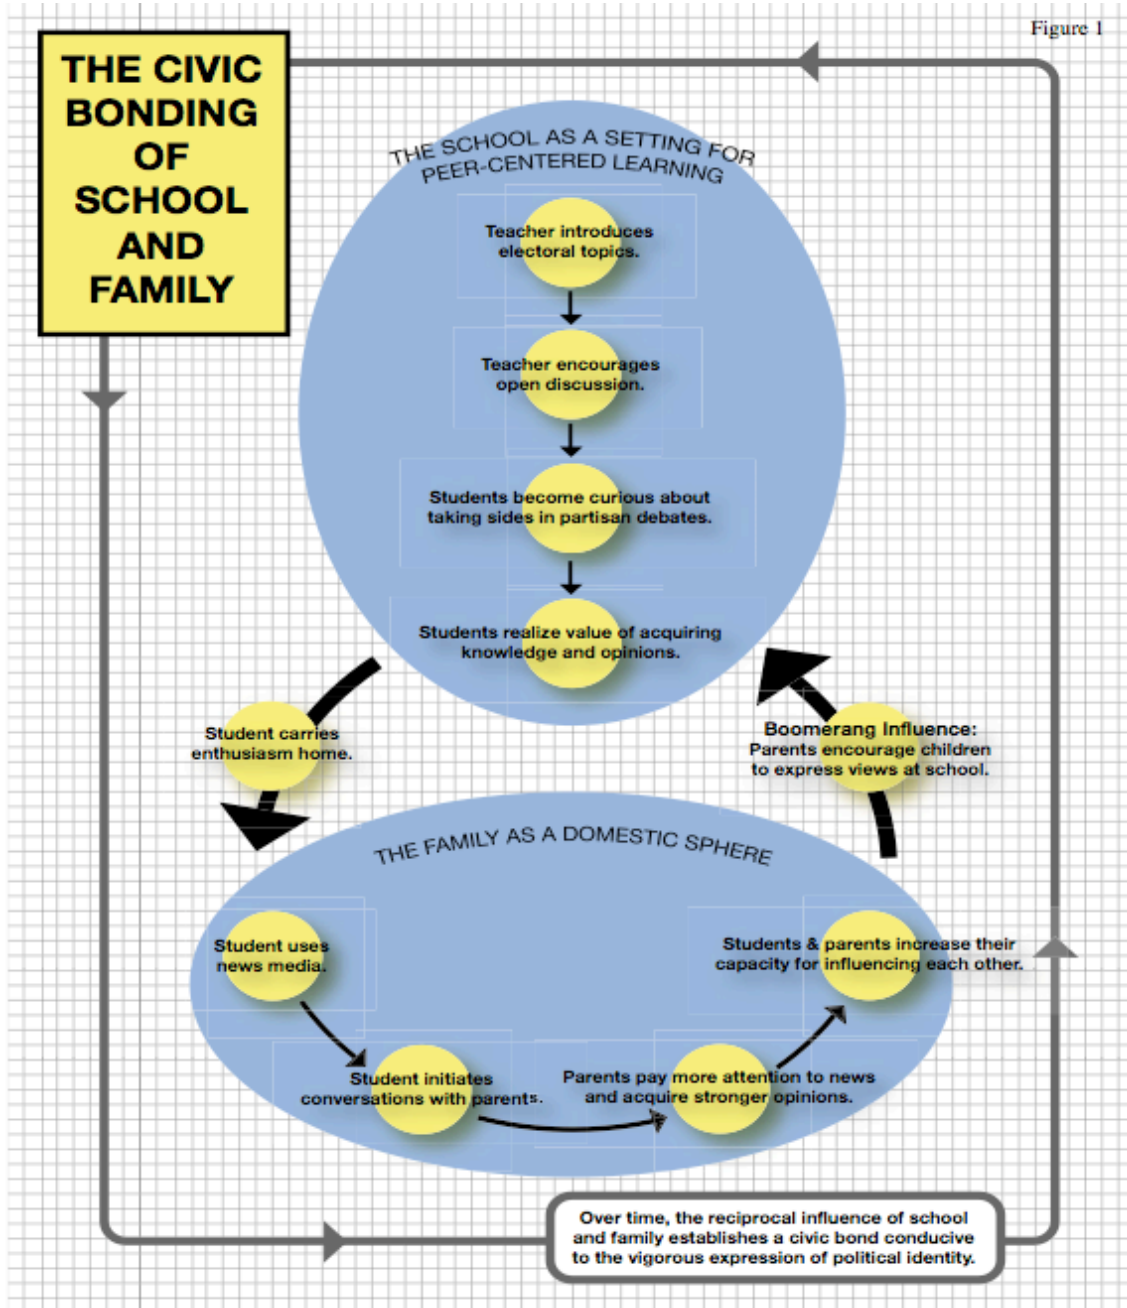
Figure 1

THE CIVIC BONDING OF SCHOOL AND FAMILY

THE SCHOOL AS A SETTING FOR PEER-CENTERED LEARNING

Teacher introduces electoral topics.

Teacher encourages open discussion.

Students become curious about taking sides in partisan debates.

Students realize value of acquiring knowledge and opinions.

Student carries enthusiasm home.

Boomerang Influence: Parents encourage children to express views at school.

THE FAMILY AS A DOMESTIC SPHERE

Student uses news media.

Student initiates conversations with parents.

Parents pay more attention to news and acquire stronger opinions.

Students & parents increase their capacity for influencing each other.

Over time, the reciprocal influence of school and family establishes a civic bond conducive to the vigorous expression of political identity.